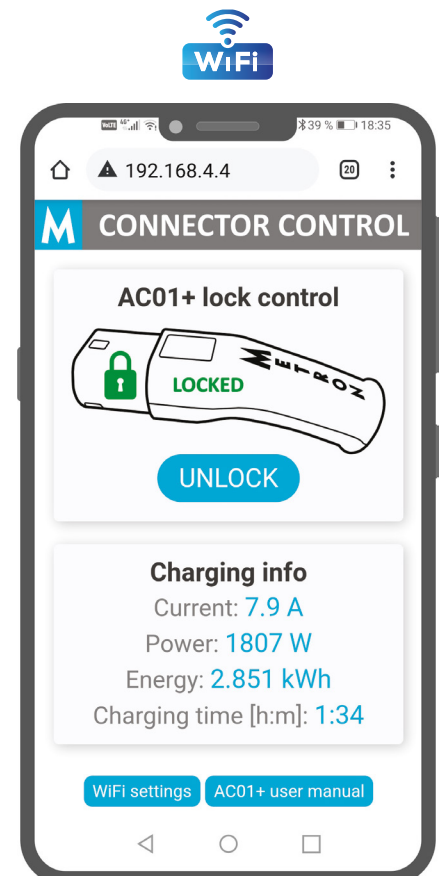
WiFi

39 % 18:35

192.168.4.4

20

M CONNECTOR CONTROL

AC01+ lock control

LOCKED

METRON

UNLOCK

Charging info

Current: 7.9 A

Power: 1807 W

Energy: 2.851 kWh

Charging time [h:m]: 1:34

WiFi settings

AC01+ user manual